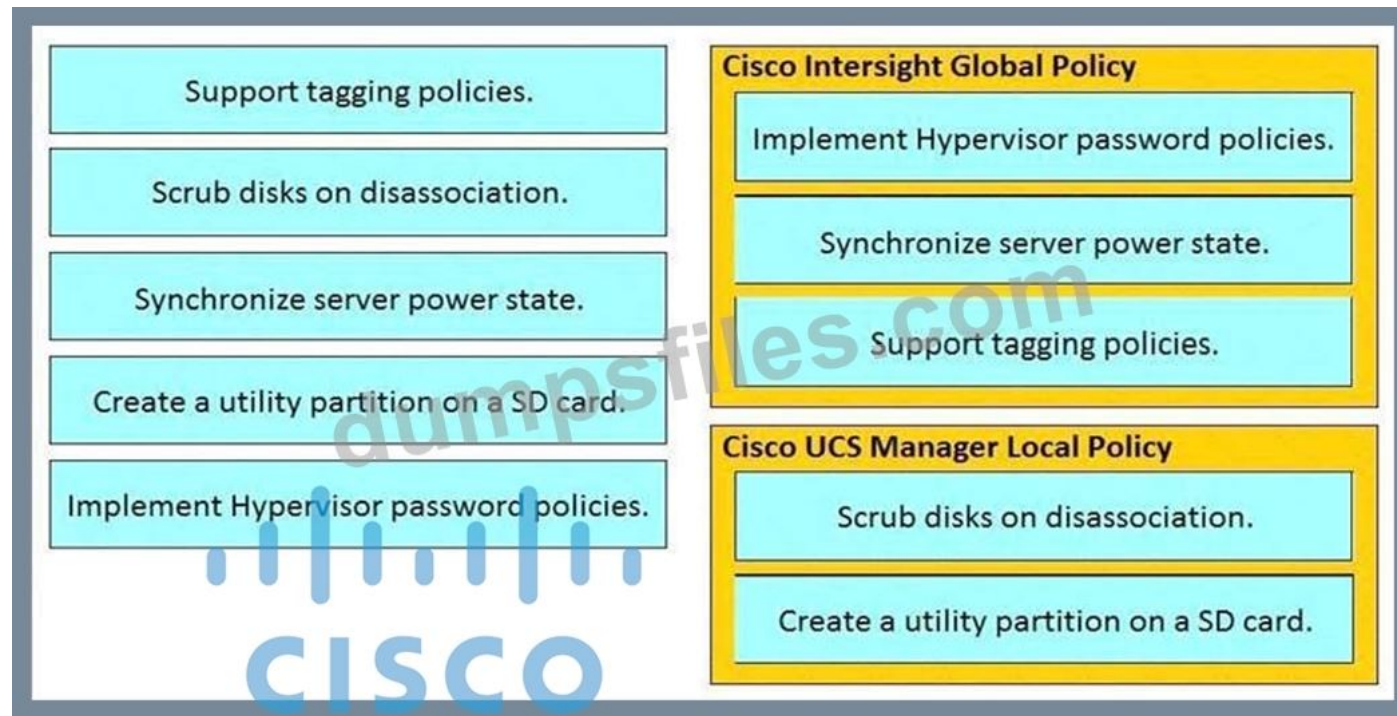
Support tagging policies.

Scrub disks on disassociation.

Synchronize server power state.

Create a utility partition on a SD card.

Implement Hypervisor password policies.

Cisco Intersight Global Policy

Implement Hypervisor password policies.

Synchronize server power state.

Support tagging policies.

Cisco UCS Manager Local Policy

Scrub disks on disassociation.

Create a utility partition on a SD card.

dumpsfiles.com

CISCO